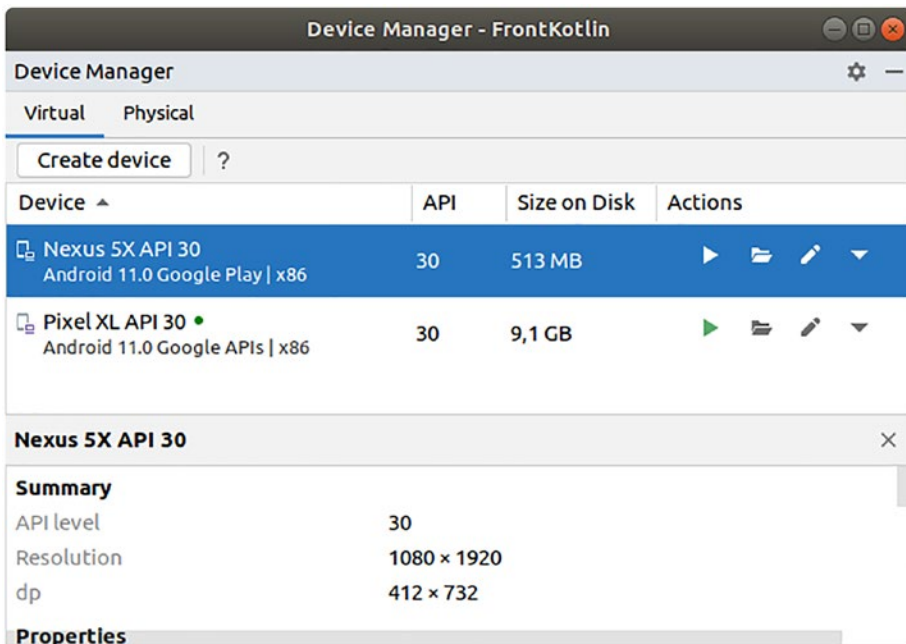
Device Manager - FrontKotlin

Device Manager

Virtual Physical

Create device ?

| Device ▲ | API | Size on Disk | Actions |
|---|---|---|---|
| Nexus 5X API 30 Android 11.0 Google Play \| x86 | 30 | 513 MB | |
| Pixel XL API 30 Android 11.0 Google APIs \| x86 | 30 | 9,1 GB | |

Nexus 5X API 30

Summary

API level 30
Resolution 1080 × 1920
dp 412 × 732

Properties